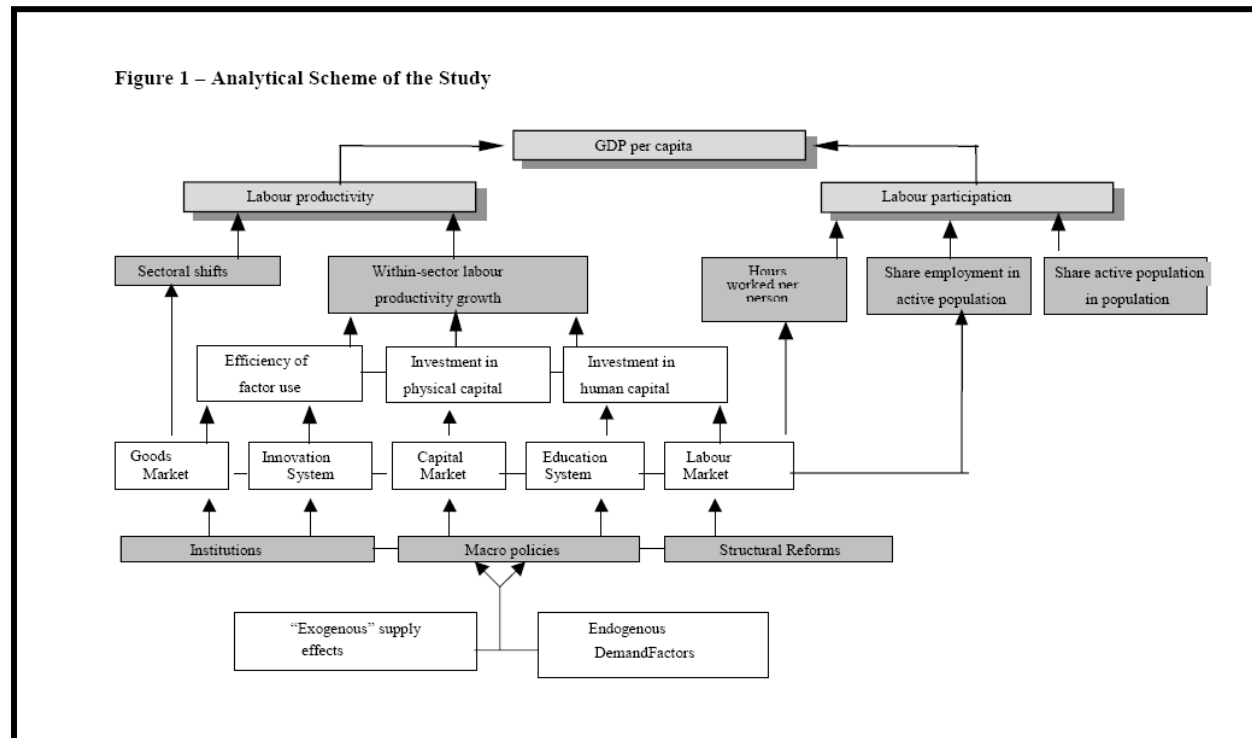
Figure 1 – Analytical Scheme of the Study

GDP per capita

Labour productivity

Labour participation

Sectoral shifts

Within-sector labour productivity growth

Hours worked per person

Share employment in active population

Share active population in population

Efficiency of factor use

Investment in physical capital

Investment in human capital

Goods Market

Innovation System

Capital Market

Education System

Labour Market

Institutions

Macro policies

Structural Reforms

"Exogenous" supply effects

Endogenous DemandFactors